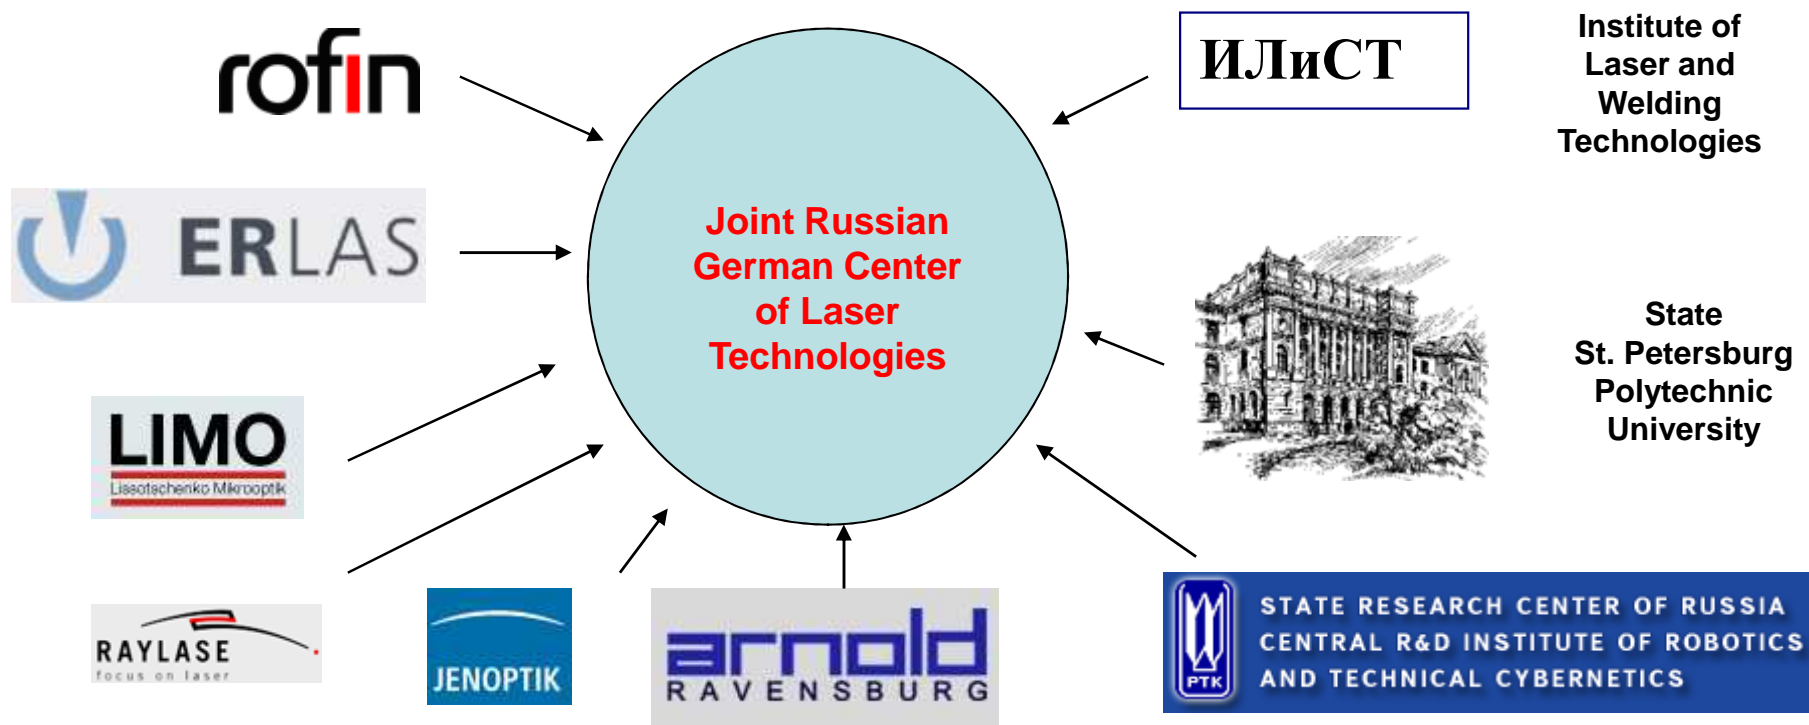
rofin

ERLAS

LIMO
Lissotschenko Mikrooptik

RAYLASE
focus on laser

JENOPTIK

arnold
RAVENSBURG

Joint Russian German Center of Laser Technologies

ИЛиСТ

Institute of Laser and Welding Technologies

State St. Petersburg Polytechnic University

РТК
STATE RESEARCH CENTER OF RUSSIA
CENTRAL R&D INSTITUTE OF ROBOTICS
AND TECHNICAL CYBERNETICS